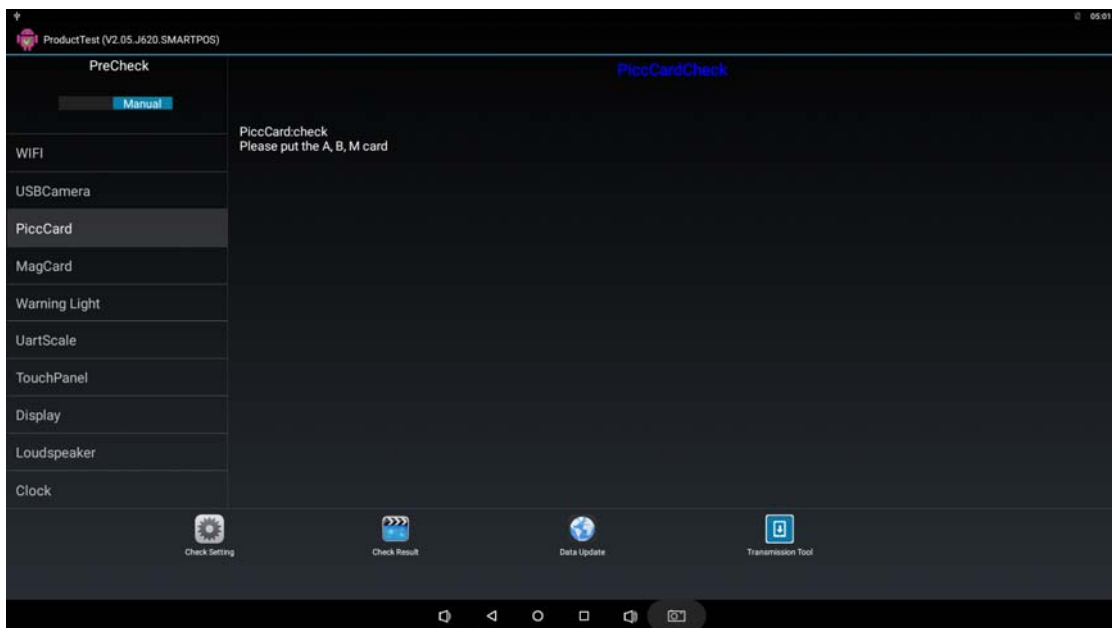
05:01

ProductTest (V2.05.J620.SMARTPOS)

PreCheck

Manual

PiccCardCheck

PiccCard:check
Please put the A, B, M card

WIFI

USBCamera

PiccCard

MagCard

Warning Light

UartScale

TouchPanel

Display

Loudspeaker

Clock

Check Setting

Check Result

Data Update

Transmission Tool